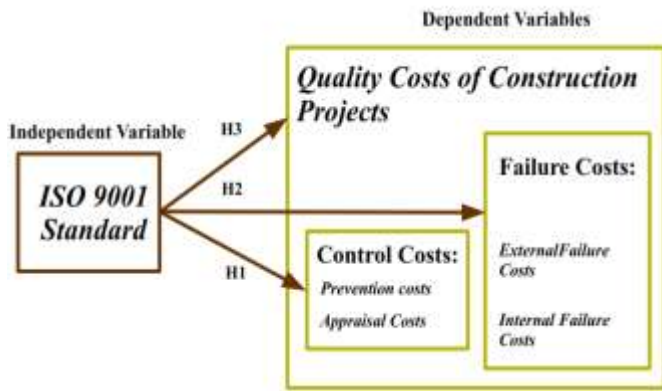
Dependent Variables

Quality Costs of Construction Projects

Independent Variable

H3

H2

H1

ISO 9001 Standard

Failure Costs:

ExternalFailure Costs

Internal Failure Costs

Control Costs:

Prevention costs

Appraisal Costs